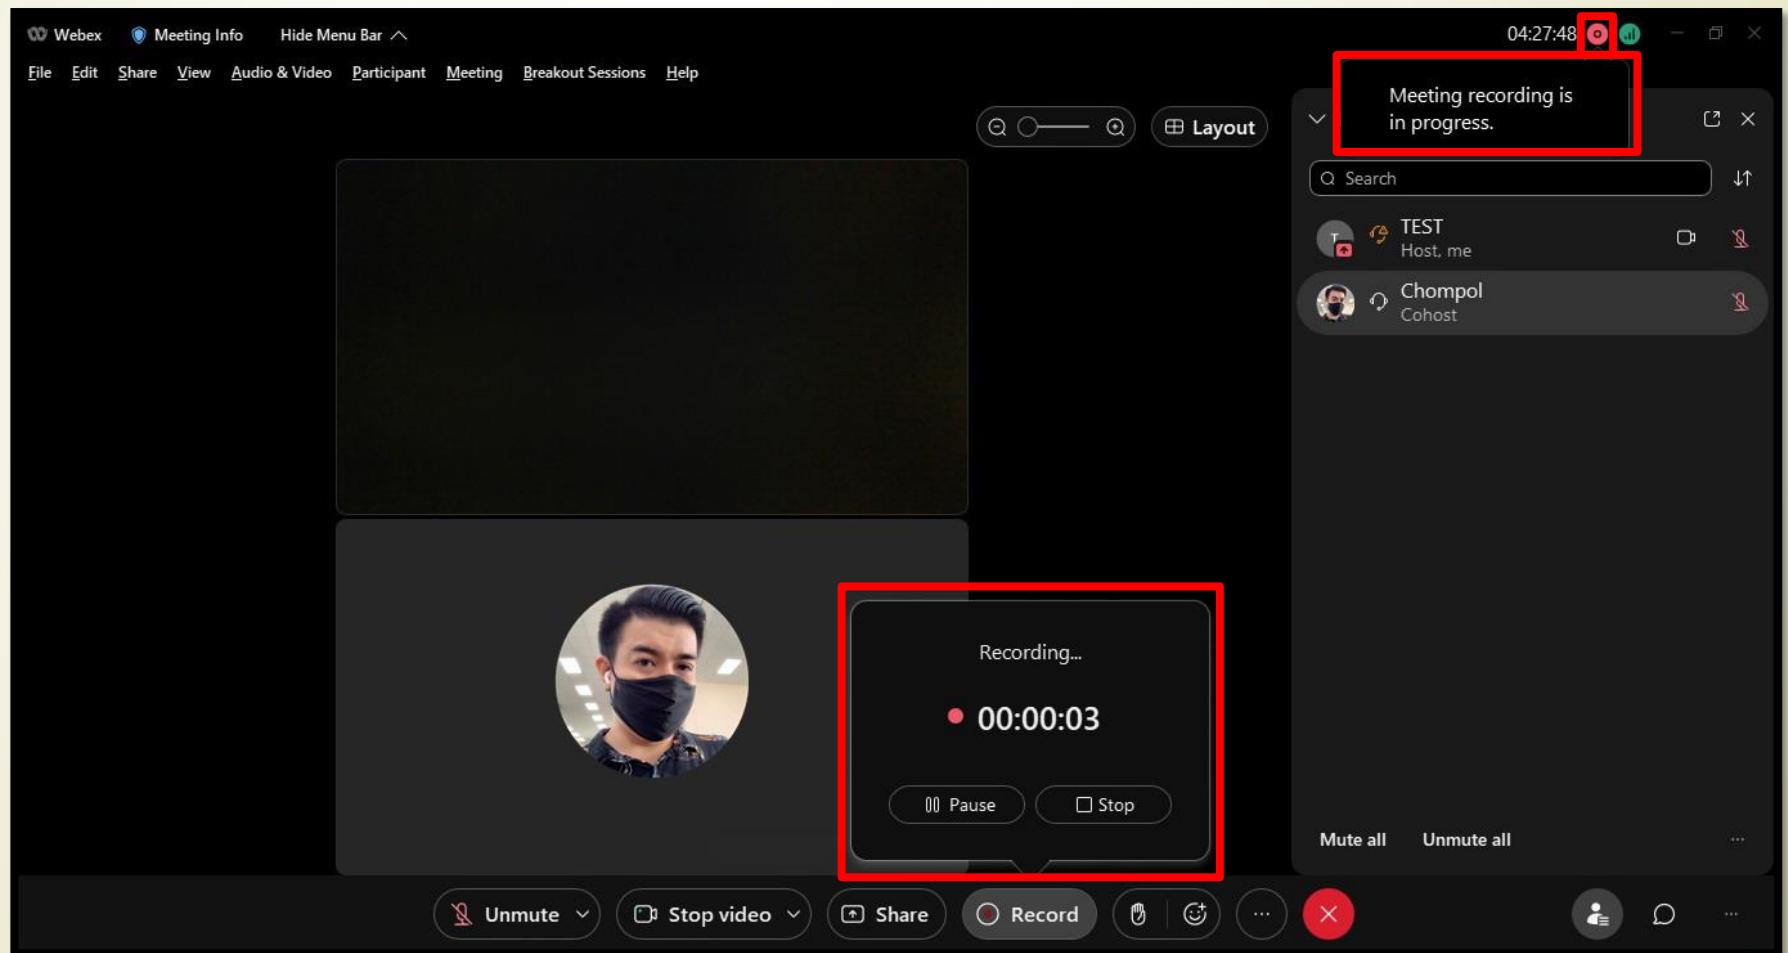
Webex Meeting Info Hide Menu Bar

04:27:48

File Edit Share View Audio & Video Participant Meeting Breakout Sessions Help

Layout

Meeting recording is in progress.

Search

TEST
Host, me

Chompol
Cohost

Recording...

00:00:03

Pause Stop

Mute all Unmute all

Unmute Stop video Share Record